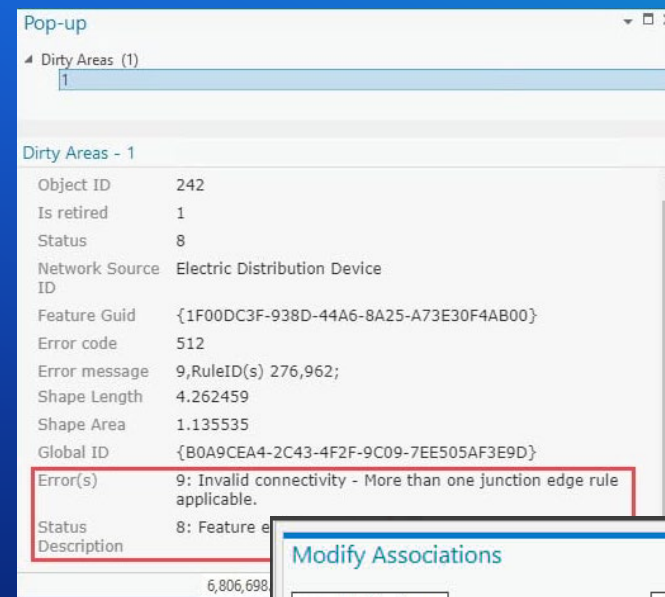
Pop-up

Dirty Areas (1)
1

Dirty Areas - 1

| | |
|---|---|
| Object ID | 242 |
| Is retired | 1 |
| Status | 8 |
| Network Source ID | Electric Distribution Device |
| Feature Guid | {1F00DC3F-938D-44A6-8A25-A73E30F4AB00} |
| Error code | 512 |
| Error message | 9,RuleID(s) 276,962; |
| Shape Length | 4.262459 |
| Shape Area | 1.135535 |
| Global ID | {B0A9CEA4-2C43-4F2F-9C09-7EE505AF3E9D} |
| Error(s) | 9: Invalid connectivity - More than one junction edge rule applicable. |
| Status Description | 8: Feature e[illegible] |

6,806,698

Modify Associations